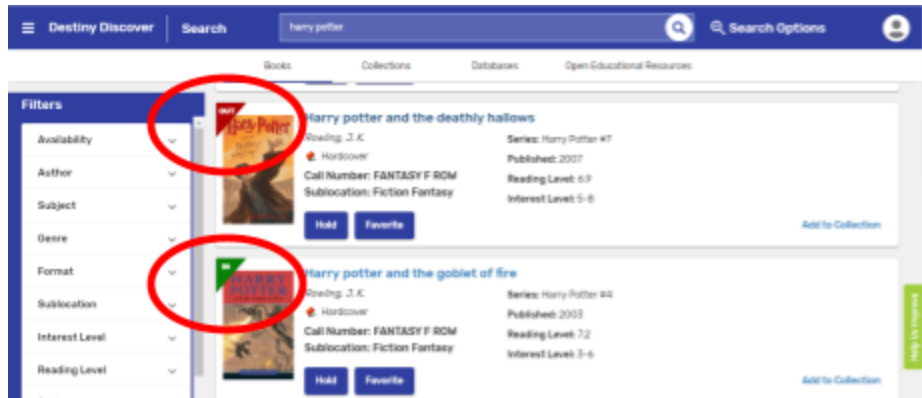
Destiny Discover | Search
harry potter
Search Options

Books Collections Databases Open Educational Resources

Filters
Availability
Author
Subject
Genre
Format
Sublocation
Interest Level
Reading Level

OUT
Harry Potter

Harry potter and the deathly hallows
Rowling, J.K.
Hardcover
Call Number: FANTASY F ROW
Sublocation: Fiction Fantasy
Series: Harry Potter #7
Published: 2007
Reading Level: 6.9
Interest Level: 5-8
Hold
Favorite
Add to Collection

IN
HARRY POTTER

Harry potter and the goblet of fire
Rowling, J.K.
Hardcover
Call Number: FANTASY F ROW
Sublocation: Fiction Fantasy
Series: Harry Potter #4
Published: 2003
Reading Level: 7.2
Interest Level: 3-6
Hold
Favorite
Add to Collection

Help Us Improve